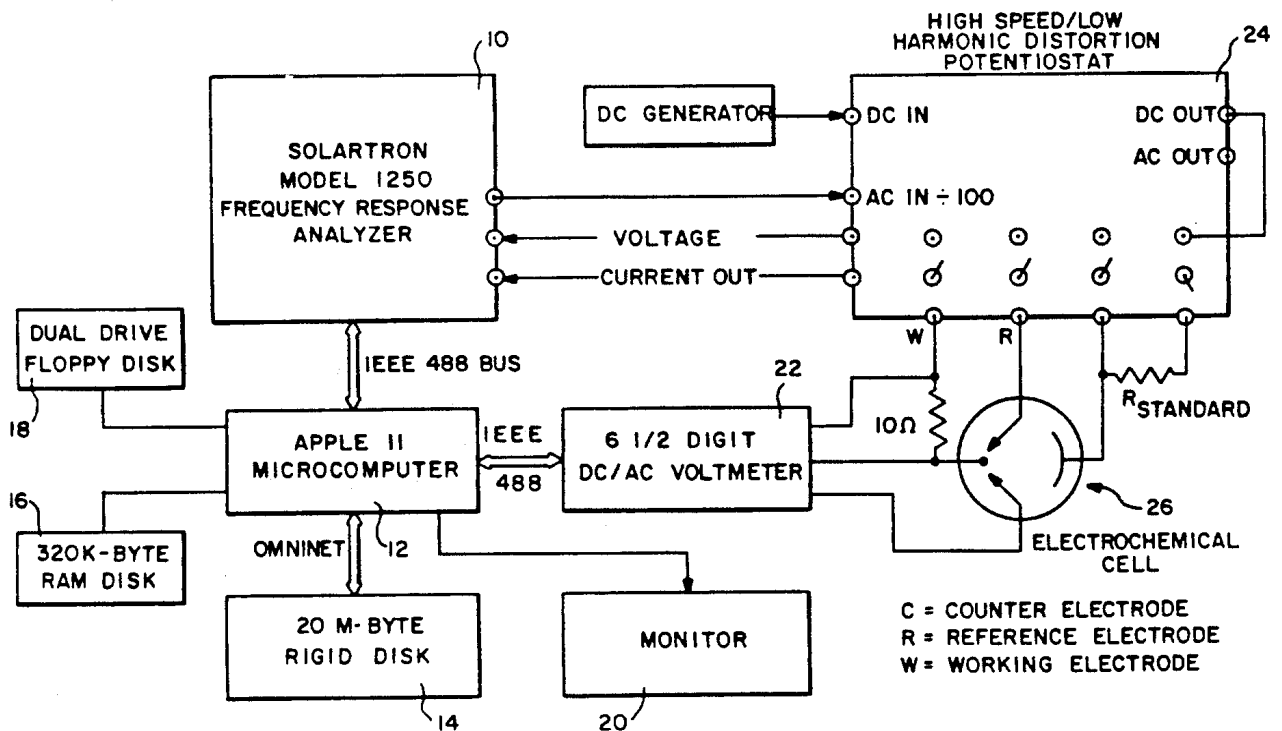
HIGH SPEED/LOW HARMONIC DISTORTION POTENTIOSTAT

10

24

SOLARTRON MODEL 1250 FREQUENCY RESPONSE ANALYZER

DC GENERATOR

DC IN

DC OUT

AC OUT

AC IN ÷ 100

VOLTAGE

CURRENT OUT

W

R

DUAL DRIVE FLOPPY DISK

IEEE 488 BUS

22

18

APPLE II MICROCOMPUTER

IEEE 488

6 1/2 DIGIT DC/AC VOLTMETER

$10\Omega$

$R_{STANDARD}$

16

26

OMNINET

12

320K-BYTE RAM DISK

ELECTROCHEMICAL CELL

20 M-BYTE RIGID DISK

MONITOR

C = COUNTER ELECTRODE
R = REFERENCE ELECTRODE
W = WORKING ELECTRODE

14

20